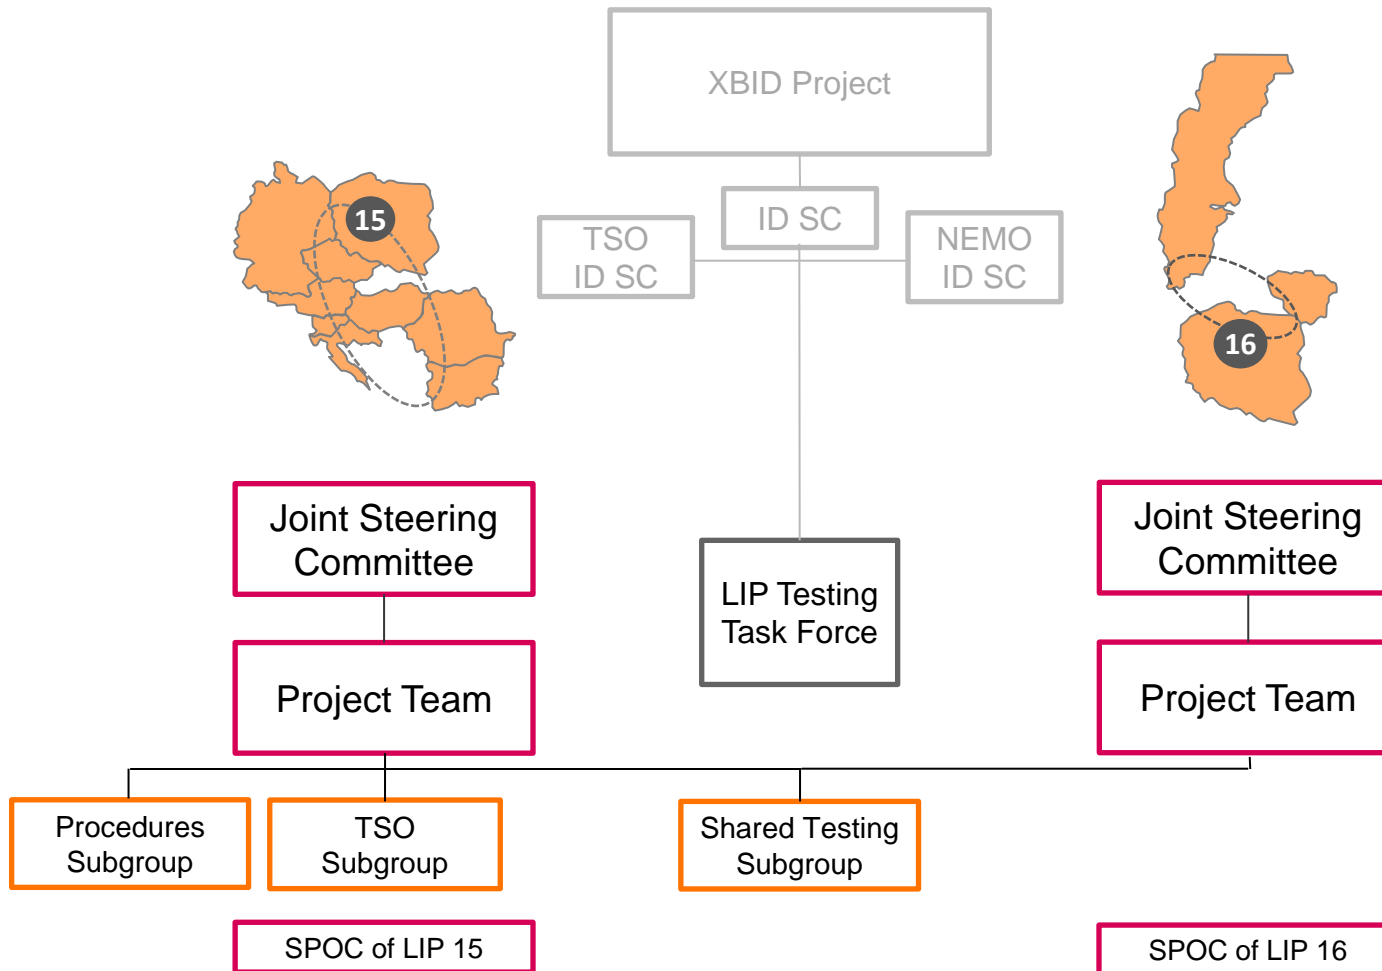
XBID Project

TSO ID SC

ID SC

NEMO ID SC

15

16

Joint Steering Committee

Project Team

LIP Testing Task Force

Joint Steering Committee

Project Team

Procedures Subgroup

TSO Subgroup

Shared Testing Subgroup

SPOC of LIP 15

SPOC of LIP 16